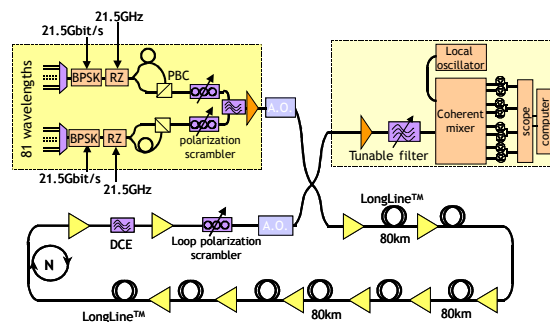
21.5Gbit/s
21.5GHz
81 wavelengths
BPSK
RZ
PBC
BPSK
RZ
polarization scrambler
21.5Gbit/s
21.5GHz
A.O.
Local oscillator
Coherent mixer
scope
computer
Tunable filter
LongLine™
80km
DCE
Loop polarization scrambler
A.O.
N
LongLine™
80km
80km